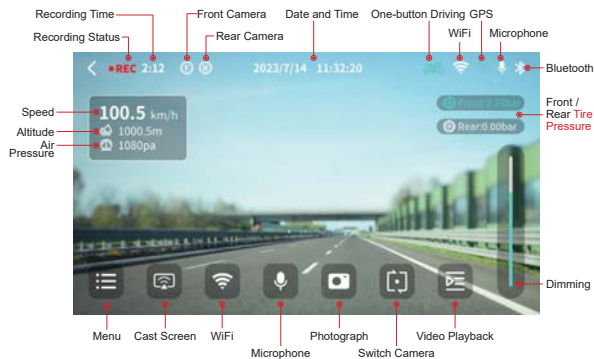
Recording Time
Front Camera
Date and Time
One-button Driving
GPS
WiFi
Microphone
Recording Status
Rear Camera
<
•REC 2:12
F R
2023/7/14 11:32:20
Bluetooth
Speed
100.5 km/h
Altitude
1000.5m
Air Pressure
1080pa
Front:2.3bar
Rear:0.00bar
Front / Rear Tire Pressure
Dimming
Menu
Cast Screen
WiFi
Microphone
Photograph
Switch Camera
Video Playback